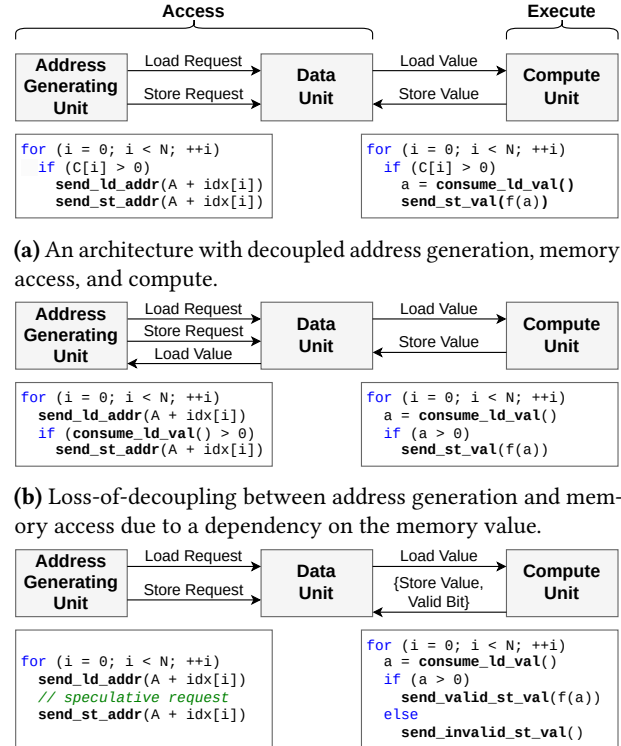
Access

Execute

Address Generating Unit

Load Request

Store Request

Data Unit

Load Value

Store Value

Compute Unit

for (i = 0; i < N; ++i)
  if (C[i] > 0)
    send_ld_addr(A + idx[i])
    send_st_addr(A + idx[i])

for (i = 0; i < N; ++i)
  if (C[i] > 0)
    a = consume_ld_val()
    send_st_val(f(a))

(a) An architecture with decoupled address generation, memory access, and compute.

Address Generating Unit

Load Request

Store Request

Load Value

Data Unit

Load Value

Store Value

Compute Unit

for (i = 0; i < N; ++i)
  send_ld_addr(A + idx[i])
  if (consume_ld_val() > 0)
    send_st_addr(A + idx[i])

for (i = 0; i < N; ++i)
  a = consume_ld_val()
  if (a > 0)
    send_st_val(f(a))

(b) Loss-of-decoupling between address generation and memory access due to a dependency on the memory value.

Address Generating Unit

Load Request

Store Request

Data Unit

Load Value

{Store Value, Valid Bit}

Compute Unit

for (i = 0; i < N; ++i)
  send_ld_addr(A + idx[i])
  // speculative request
  send_st_addr(A + idx[i])

for (i = 0; i < N; ++i)
  a = consume_ld_val()
  if (a > 0)
    send_valid_st_val(f(a))
  else
    send_invalid_st_val()